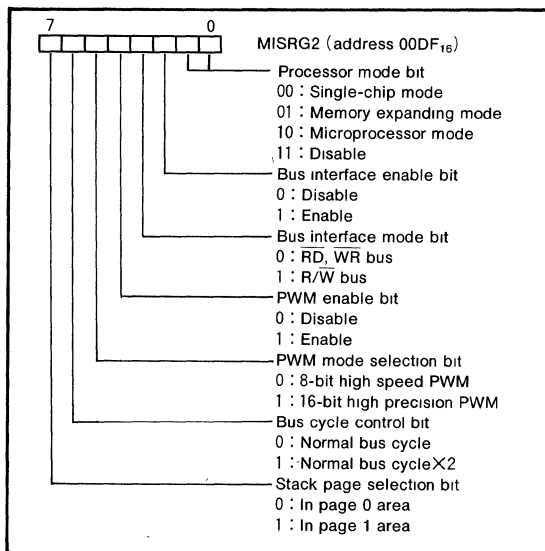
7 0

MISRG2 (address $00DF_{16}$)

Processor mode bit
00 : Single-chip mode
01 : Memory expanding mode
10 : Microprocessor mode
11 : Disable

Bus interface enable bit
0 : Disable
1 : Enable

Bus interface mode bit
0 : $\overline{RD}$, $\overline{WR}$ bus
1 : $R/\overline{W}$ bus

PWM enable bit
0 : Disable
1 : Enable

PWM mode selection bit
0 : 8-bit high speed PWM
1 : 16-bit high precision PWM

Bus cycle control bit
0 : Normal bus cycle
1 : Normal bus cycle×2

Stack page selection bit
0 : In page 0 area
1 : In page 1 area